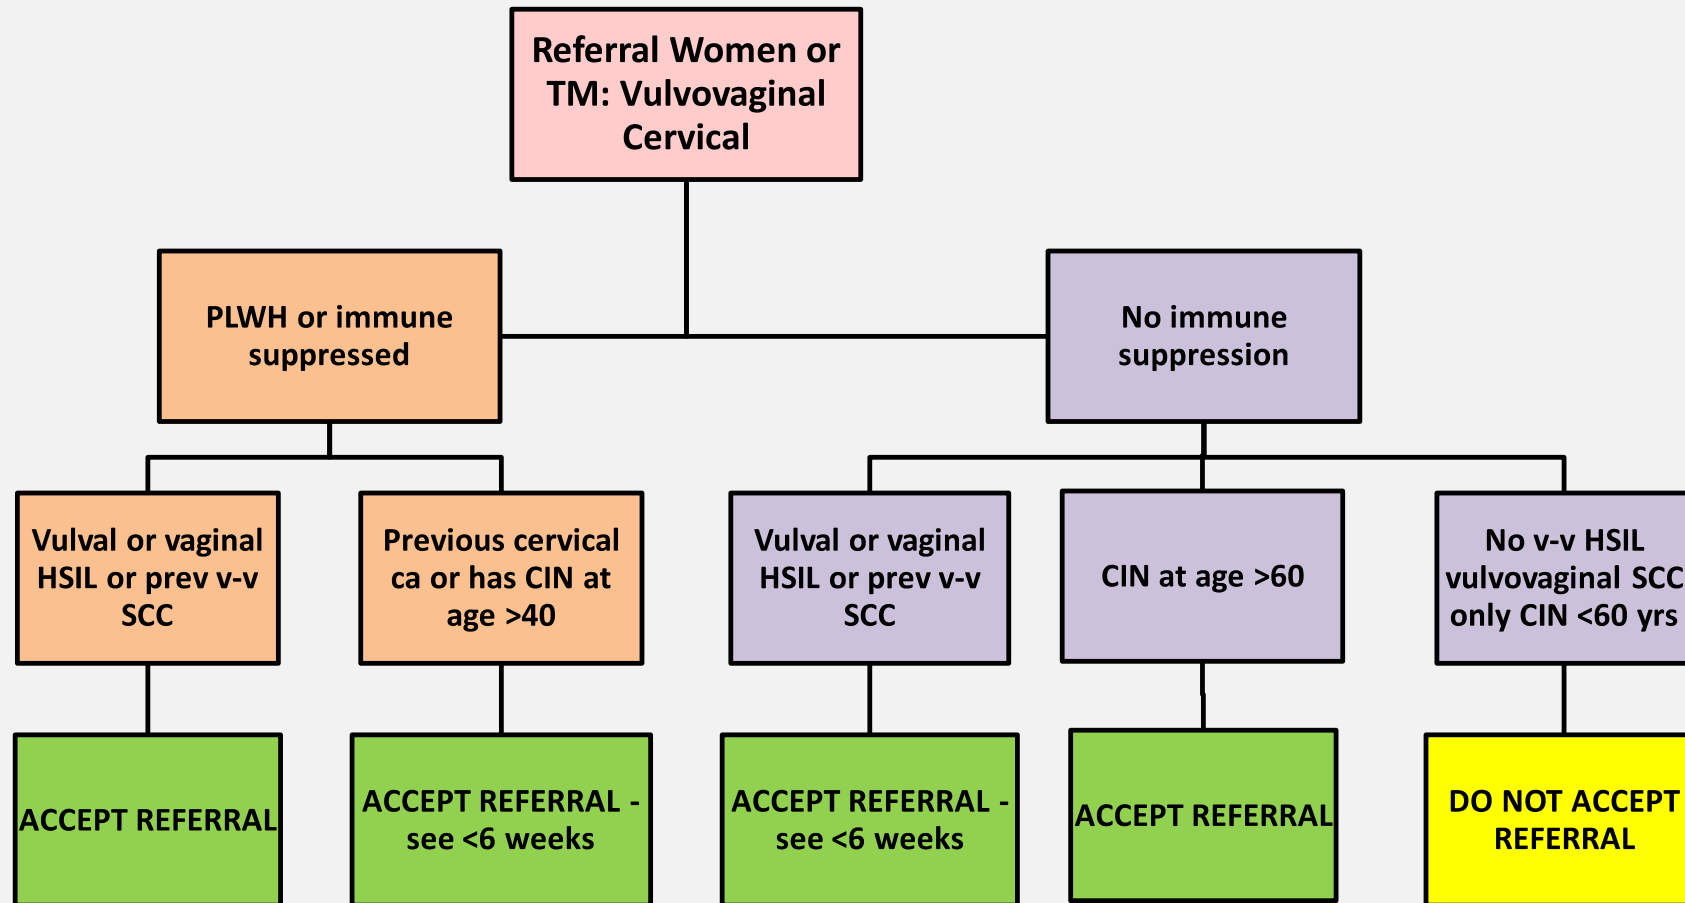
Referral Women or TM: Vulvovaginal Cervical

PLWH or immune suppressed

No immune suppression

Vulval or vaginal HSIL or prev v-v SCC

Previous cervical ca or has CIN at age >40

Vulval or vaginal HSIL or prev v-v SCC

CIN at age >60

No v-v HSIL vulvovaginal SCC only CIN <60 yrs

ACCEPT REFERRAL

ACCEPT REFERRAL - see <6 weeks

ACCEPT REFERRAL - see <6 weeks

ACCEPT REFERRAL

DO NOT ACCEPT REFERRAL